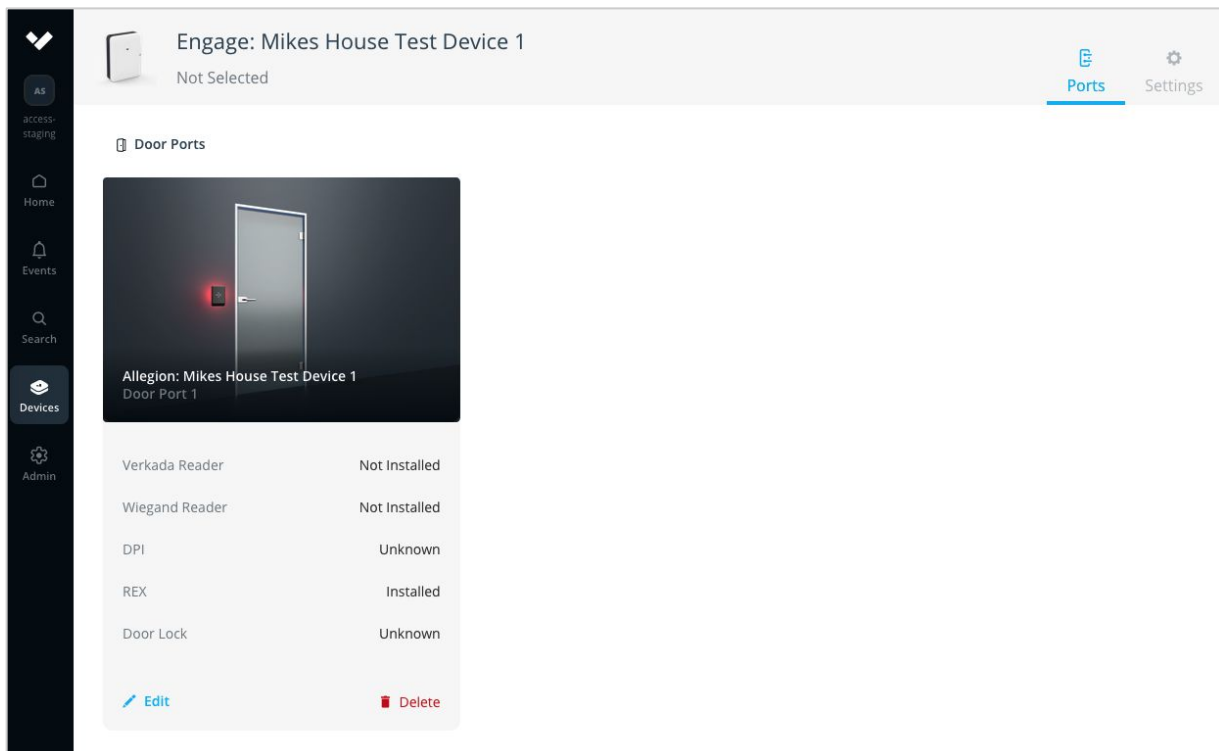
AS

access-staging

Home

Events

Search

Devices

Admin

Engage: Mikes House Test Device 1

Not Selected

Ports

Settings

Door Ports

Allegion: Mikes House Test Device 1
Door Port 1

| | |
|---|---|
| Verkada Reader | Not Installed |
| Wiegand Reader | Not Installed |
| DPI | Unknown |
| REX | Installed |
| Door Lock | Unknown |

Edit

Delete